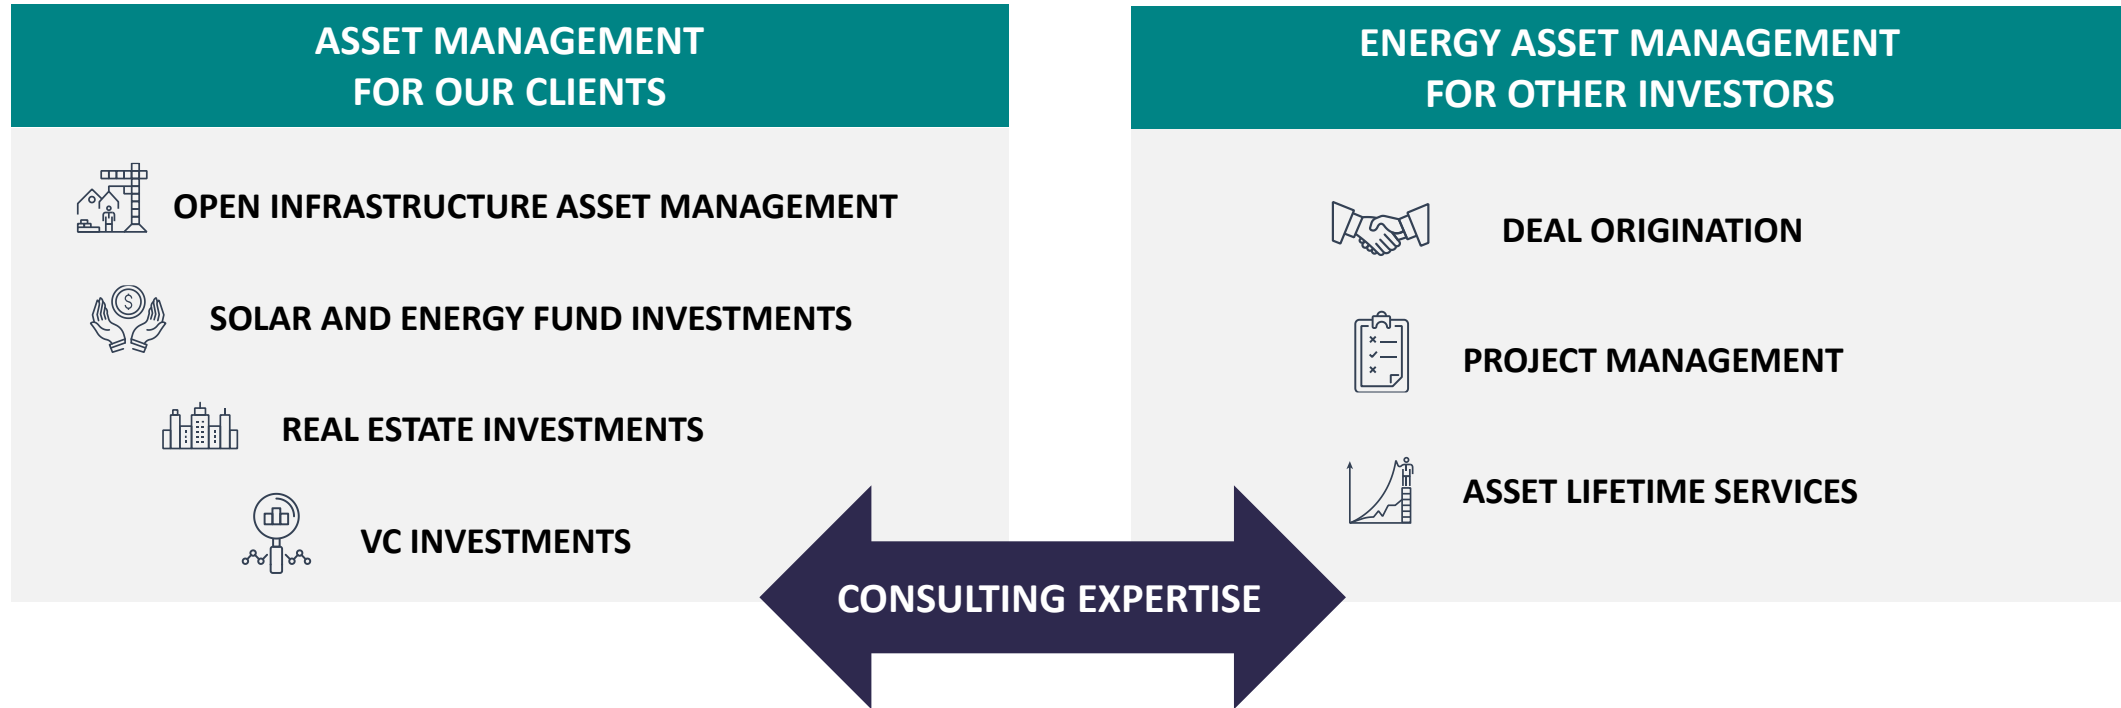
ASSET MANAGEMENT
FOR OUR CLIENTS

OPEN INFRASTRUCTURE ASSET MANAGEMENT

SOLAR AND ENERGY FUND INVESTMENTS

REAL ESTATE INVESTMENTS

VC INVESTMENTS

ENERGY ASSET MANAGEMENT
FOR OTHER INVESTORS

DEAL ORIGINATION

PROJECT MANAGEMENT

ASSET LIFETIME SERVICES

CONSULTING EXPERTISE